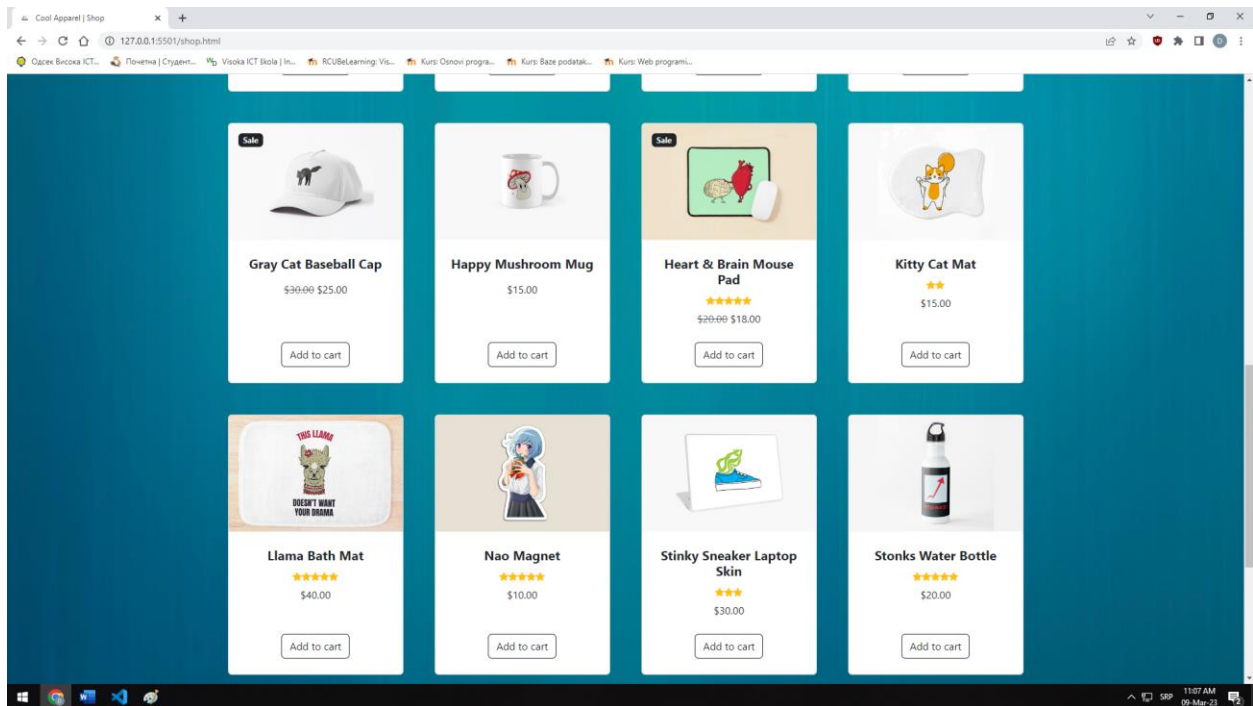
Cool Apparel | Shop
127.0.0.1:5501/shop.html
Одсек Висока ICT... Почетна | Студент... Visoka ICT škola | In... RCUBeLearning: Vis... Kurs: Osnovi progra... Kurs: Baze podatak... Kurs: Web programi...

Sale
Gray Cat Baseball Cap
~~$30.00~~ $25.00
Add to cart

Happy Mushroom Mug
$15.00
Add to cart

Sale
Heart & Brain Mouse Pad
~~$20.00~~ $18.00
Add to cart

Kitty Cat Mat
$15.00
Add to cart

THIS LLAMA DOESN'T WANT YOUR DRAMA
Llama Bath Mat
$40.00
Add to cart

Nao Magnet
$10.00
Add to cart

Stinky Sneaker Laptop Skin
$30.00
Add to cart

Stonks Water Bottle
$20.00
Add to cart

SRP 11:07 AM 09-Mar-23